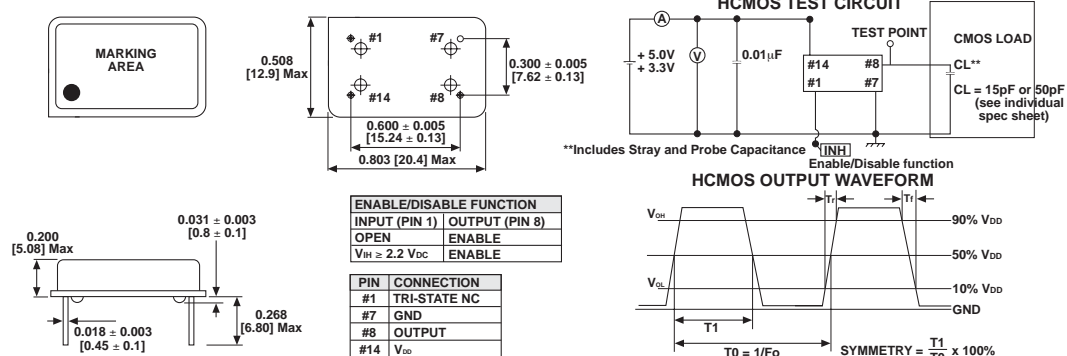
MARKING AREA

0.508 [12.9] Max

#1 #7 #14 #8

0.300 ± 0.005 [7.62 ± 0.13]

0.600 ± 0.005 [15.24 ± 0.13]

0.803 [20.4] Max

HCMOS TEST CIRCUIT

A

V

+ 5.0V + 3.3V

0.01μF

TEST POINT

#14 #8 #1 #7

CMOS LOAD

CL**

CL = 15pF or 50pF (see individual spec sheet)

**Includes Stray and Probe Capacitance

INH

Enable/Disable function

0.200 [5.08] Max

0.031 ± 0.003 [0.8 ± 0.1]

0.268 [6.80] Max

0.018 ± 0.003 [0.45 ± 0.1]

| ENABLE/DISABLE FUNCTION | |
|---|---|
| INPUT (PIN 1) | OUTPUT (PIN 8) |
| OPEN | ENABLE |
| $V_{IH} \geq 2.2$ $V_{DC}$ | ENABLE |

| PIN | CONNECTION |
|---|---|
| #1 | TRI-STATE NC |
| #7 | GND |
| #8 | OUTPUT |
| #14 | $V_{DD}$ |

HCMOS OUTPUT WAVEFORM

$V_{OH}$

$V_{OL}$

Tr Tf

90% $V_{DD}$

50% $V_{DD}$

10% $V_{DD}$

GND

T1

T0 = 1/Fo

SYMMETRY = $\frac{T1}{T0}$ x 100%